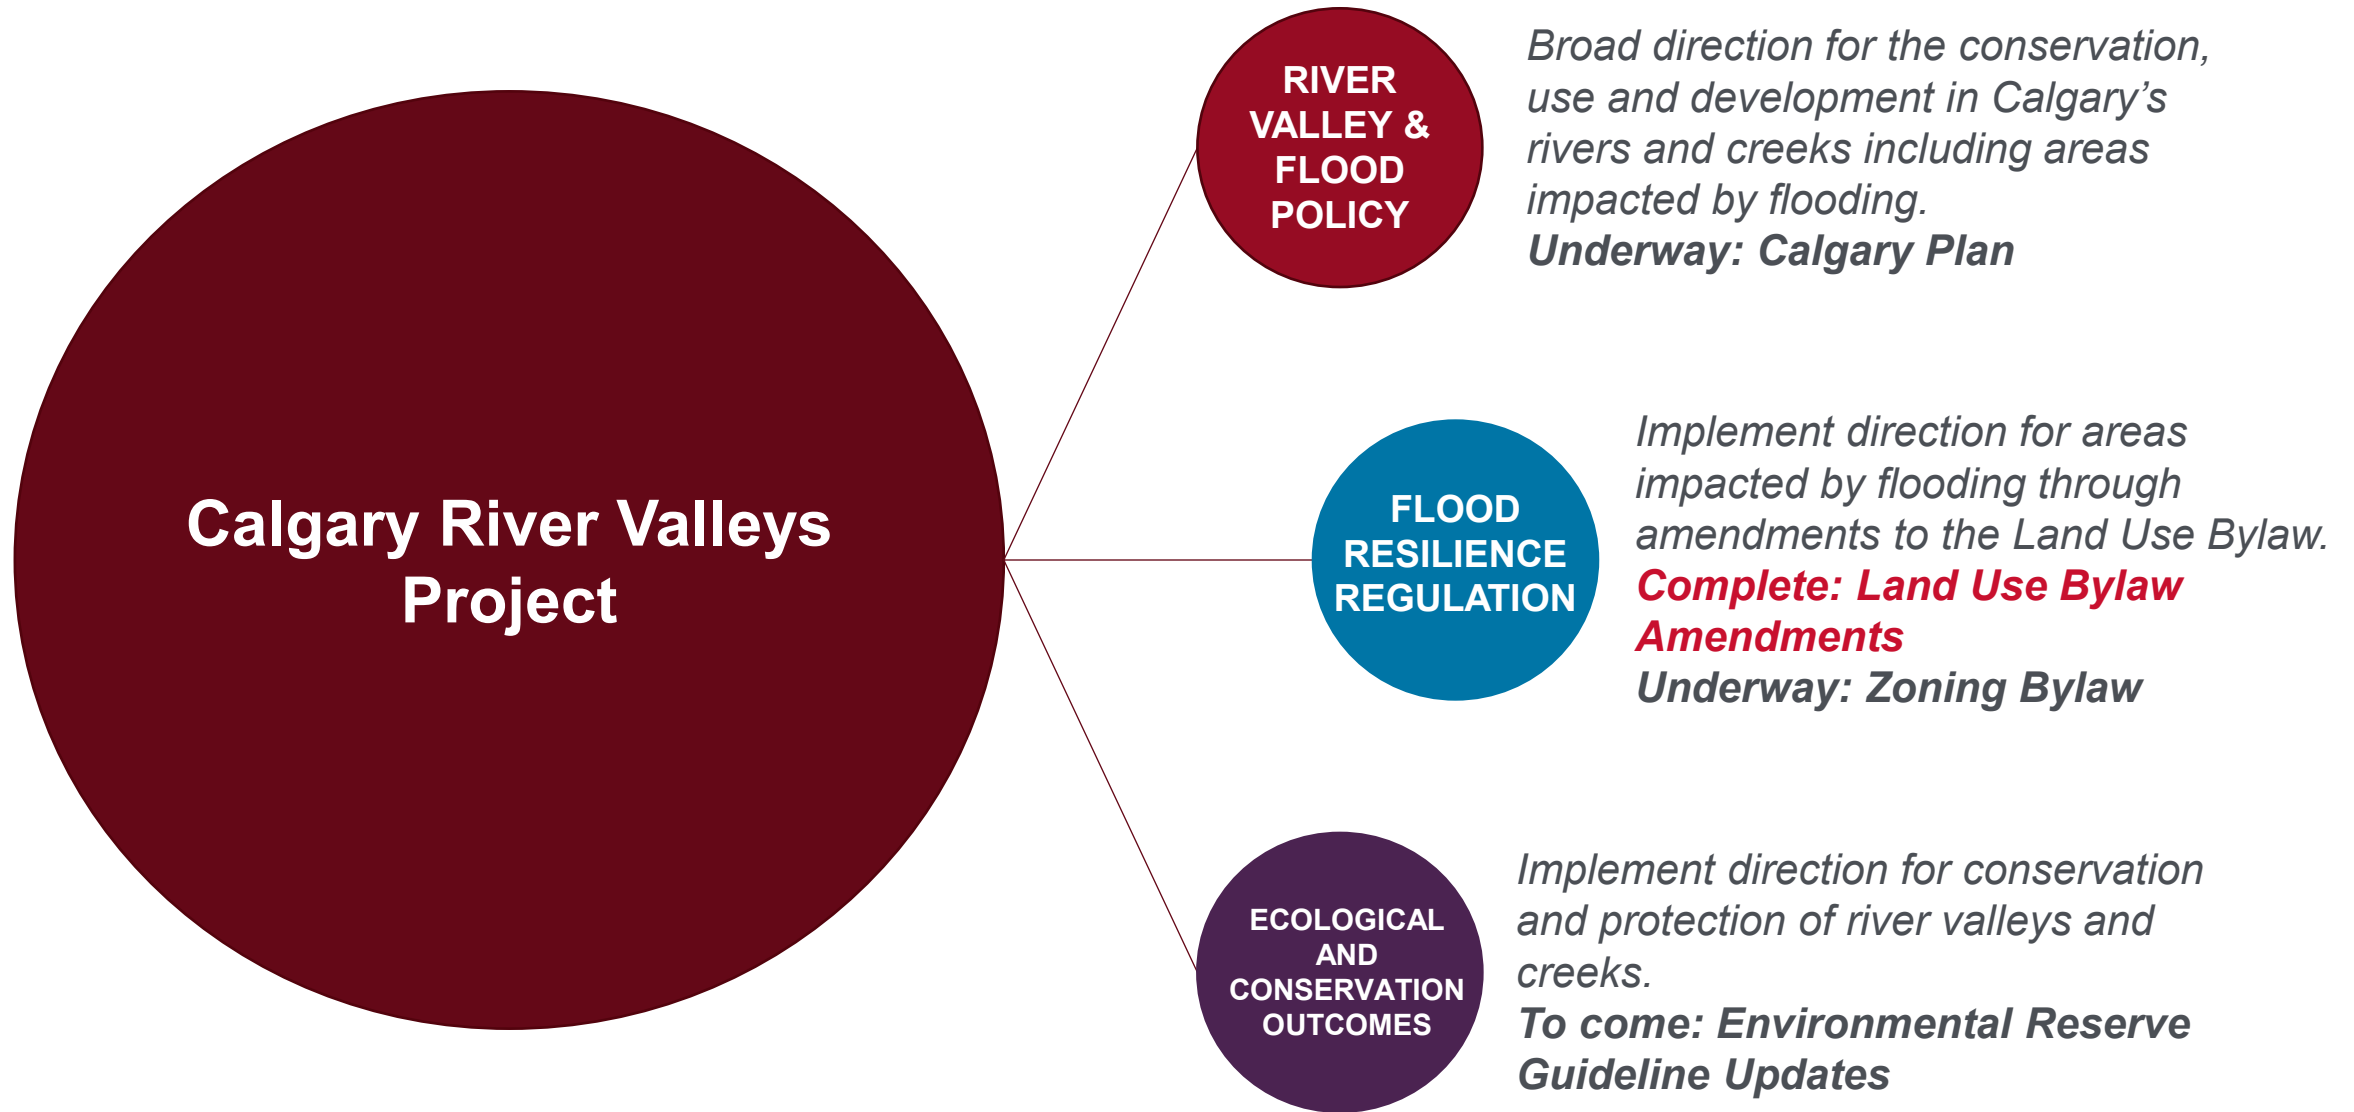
Calgary River Valleys Project

RIVER VALLEY & FLOOD POLICY

Broad direction for the conservation, use and development in Calgary’s rivers and creeks including areas impacted by flooding.
Underway: Calgary Plan

FLOOD RESILIENCE REGULATION

Implement direction for areas impacted by flooding through amendments to the Land Use Bylaw.
Complete: Land Use Bylaw Amendments
Underway: Zoning Bylaw

ECOLOGICAL AND CONSERVATION OUTCOMES

Implement direction for conservation and protection of river valleys and creeks.
To come: Environmental Reserve Guideline Updates